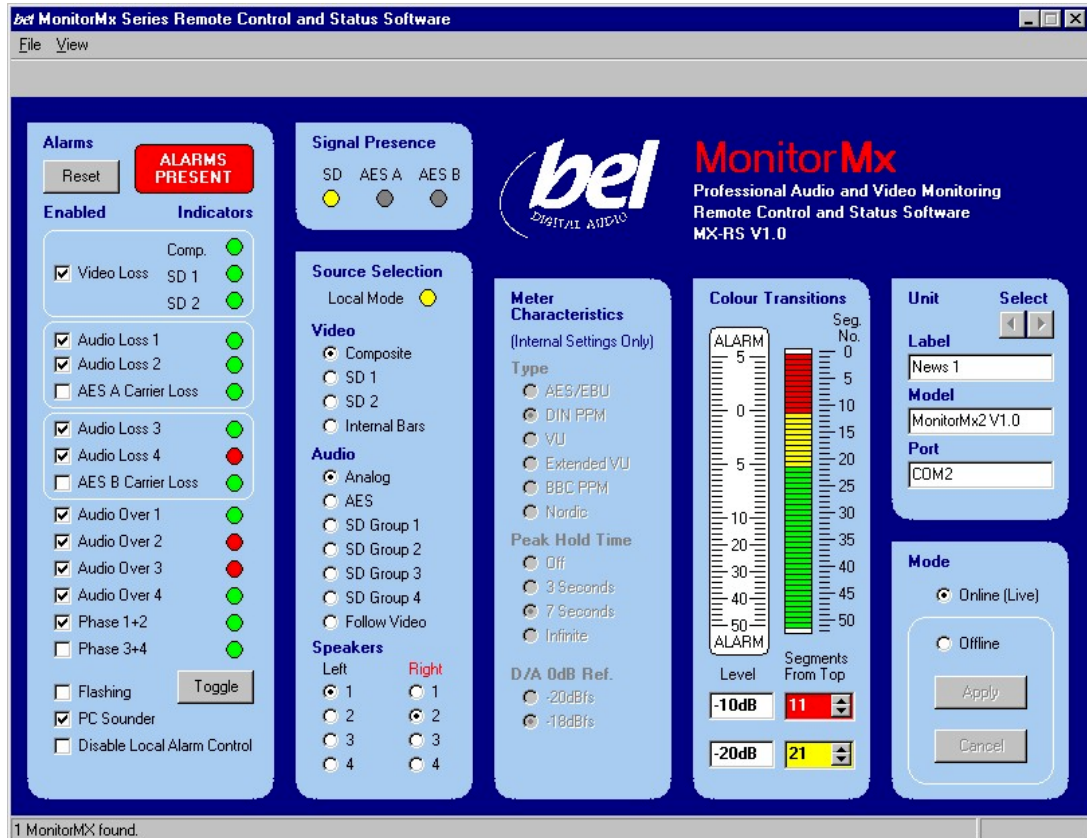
bel MonitorMx Series Remote Control and Status Software

File View

Alarms
Reset
ALARMS PRESENT
Enabled Indicators
Comp.
Video Loss
SD 1
SD 2
Audio Loss 1
Audio Loss 2
AES A Carrier Loss
Audio Loss 3
Audio Loss 4
AES B Carrier Loss
Audio Over 1
Audio Over 2
Audio Over 3
Audio Over 4
Phase 1+2
Phase 3+4
Flashing
Toggle
PC Sounder
Disable Local Alarm Control

Signal Presence
SD AES A AES B

Source Selection
Local Mode
Video
Composite
SD 1
SD 2
Internal Bars
Audio
Analog
AES
SD Group 1
SD Group 2
SD Group 3
SD Group 4
Follow Video
Speakers
Left Right
1 1
2 2
3 3
4 4

bel
DIGITAL AUDIO

MonitorMx
Professional Audio and Video Monitoring
Remote Control and Status Software
MX-RS V1.0

Meter Characteristics
(Internal Settings Only)
Type
AES/EBU
DIN PPM
VU
Extended VU
BBC PPM
Nordic
Peak Hold Time
Off
3 Seconds
7 Seconds
Infinite
D/A 0dB Ref.
-20dBfs
-18dBfs

Colour Transitions
ALARM
5
0
5
10
20
30
40
50
ALARM
Seg. No.
0
5
10
15
20
25
30
35
40
45
50
Level
Segments From Top
-10dB
11
-20dB
21

Unit Select
Label
News 1
Model
MonitorMx2 V1.0
Port
COM2

Mode
Online (Live)
Offline
Apply
Cancel

1 MonitorMX found.